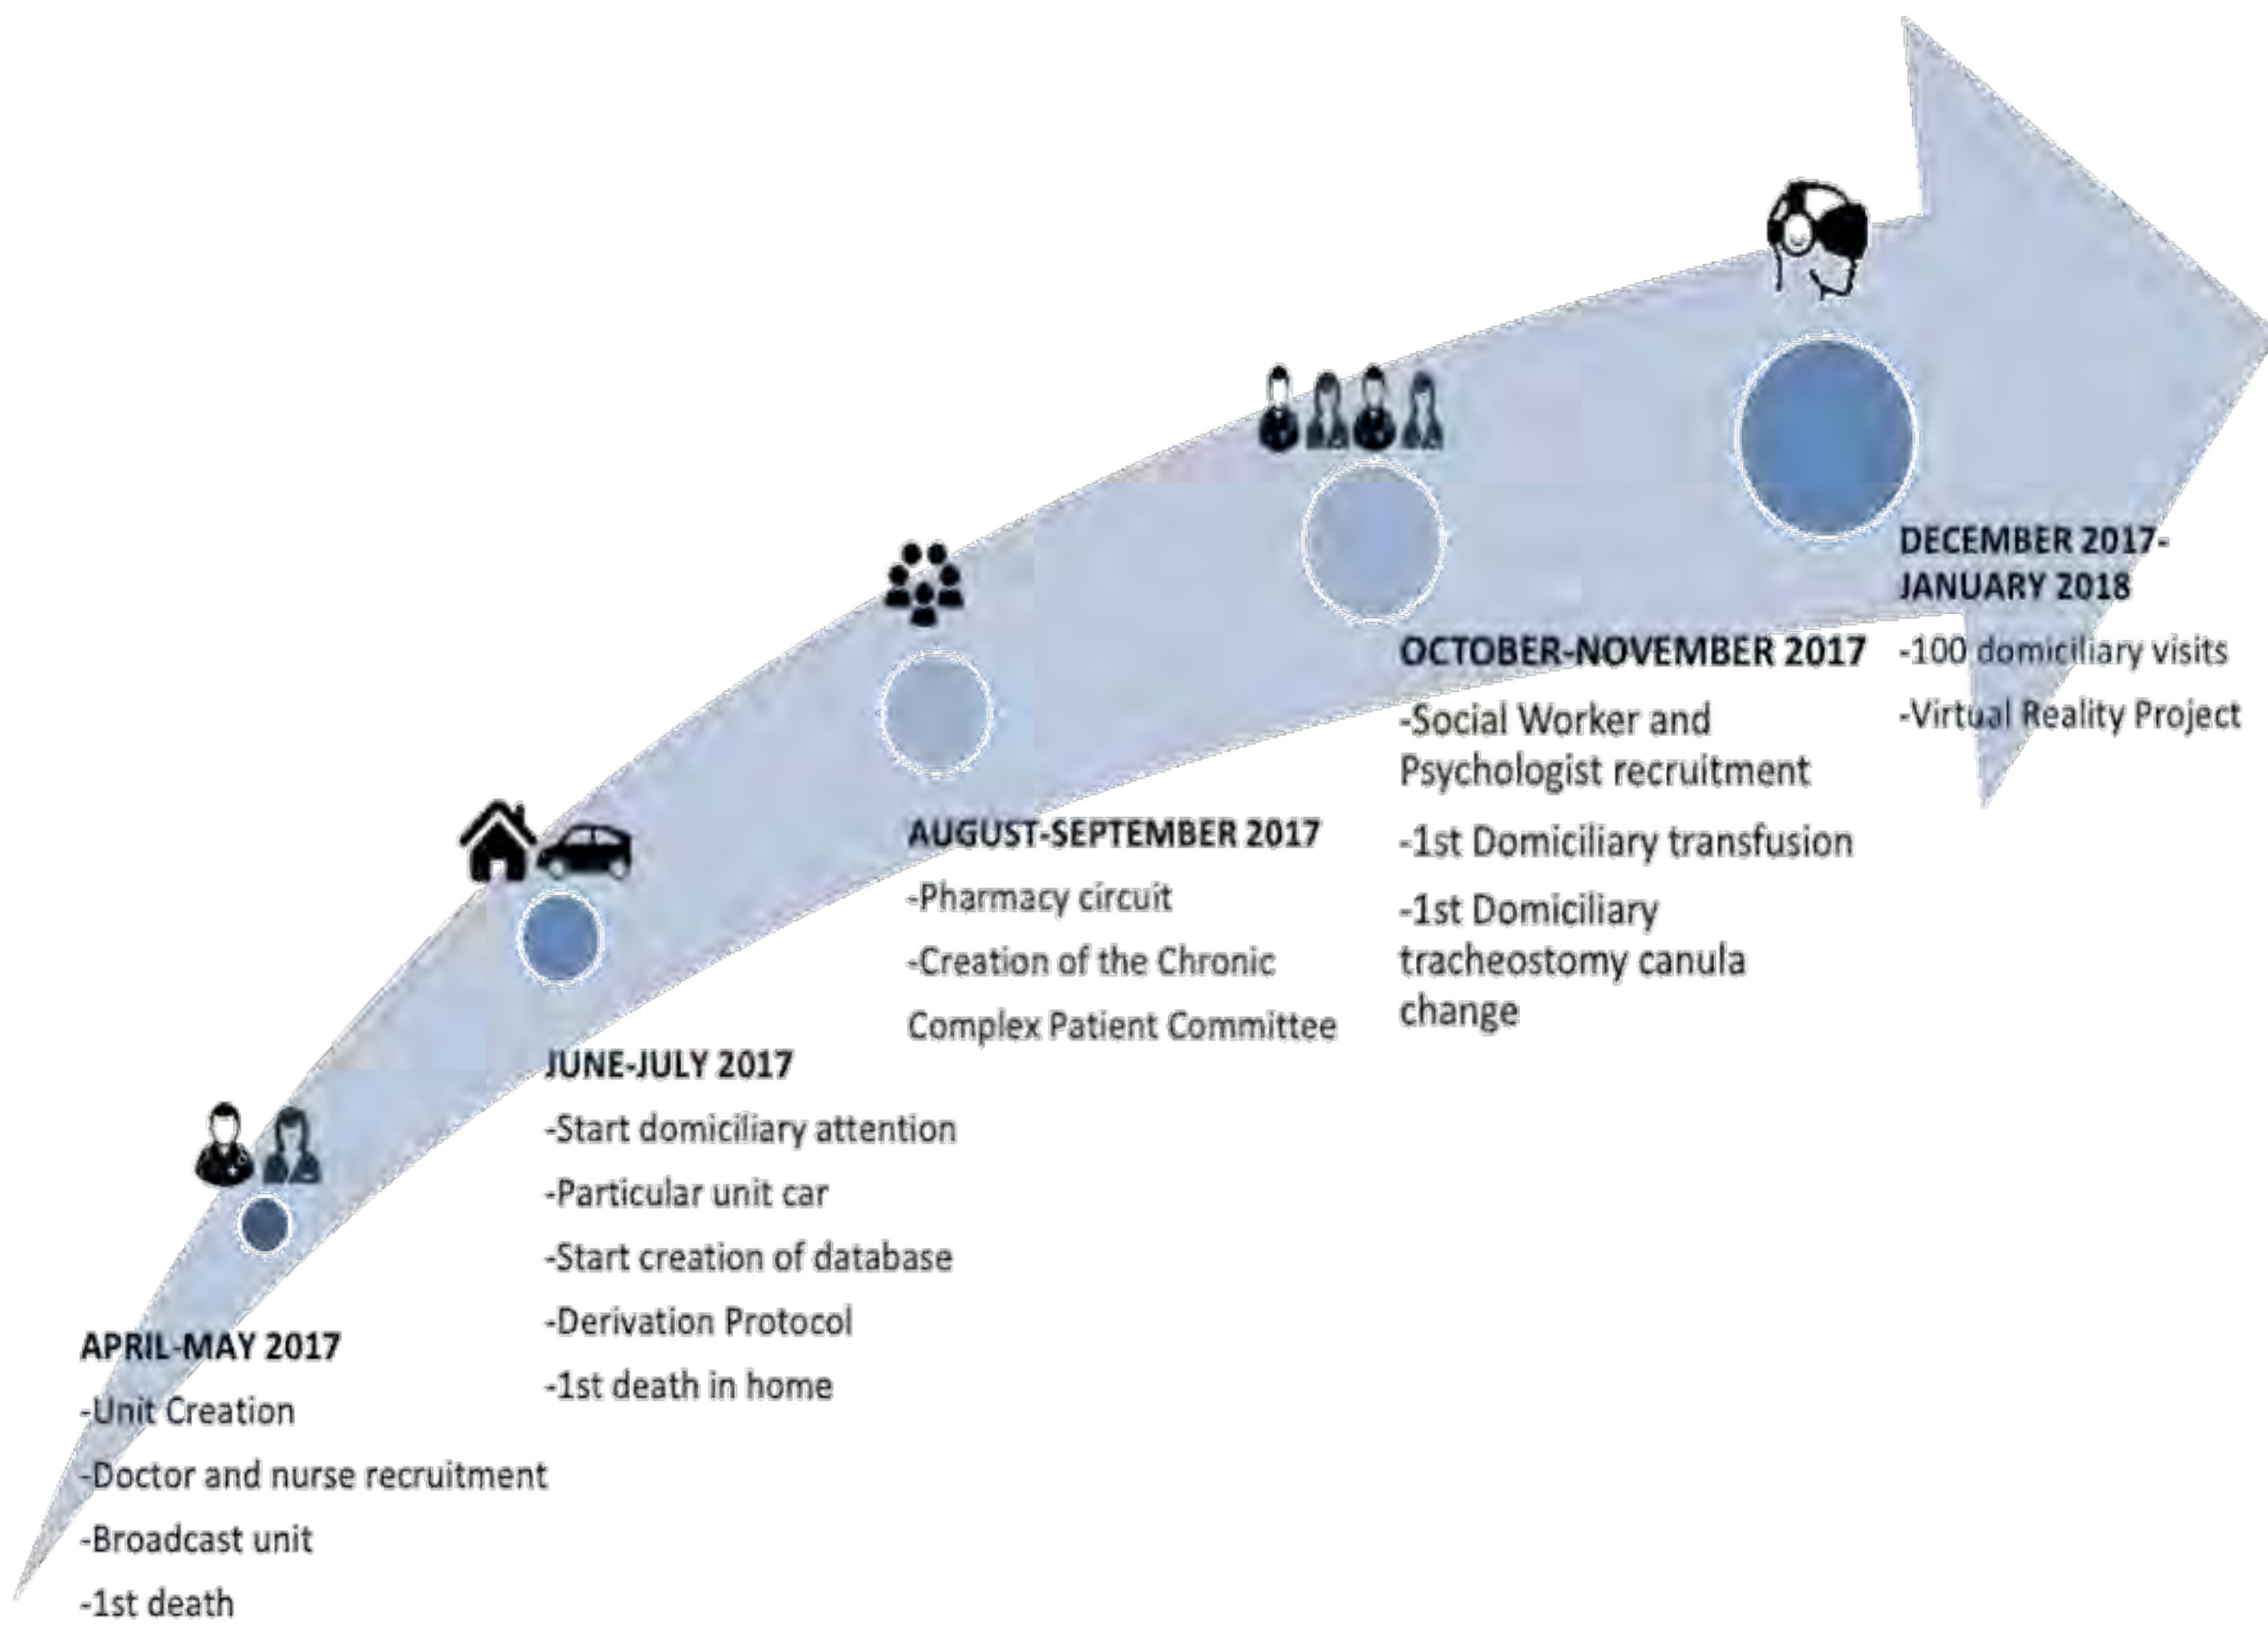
APRIL-MAY 2017
-Unit Creation
-Doctor and nurse recruitment
-Broadcast unit
-1st death

JUNE-JULY 2017
-Start domiciliary attention
-Particular unit car
-Start creation of database
-Derivation Protocol
-1st death in home

AUGUST-SEPTEMBER 2017
-Pharmacy circuit
-Creation of the Chronic Complex Patient Committee

OCTOBER-NOVEMBER 2017
-Social Worker and Psychologist recruitment
-1st Domiciliary transfusion
-1st Domiciliary tracheostomy canula change

DECEMBER 2017-JANUARY 2018
-100 domiciliary visits
-Virtual Reality Project